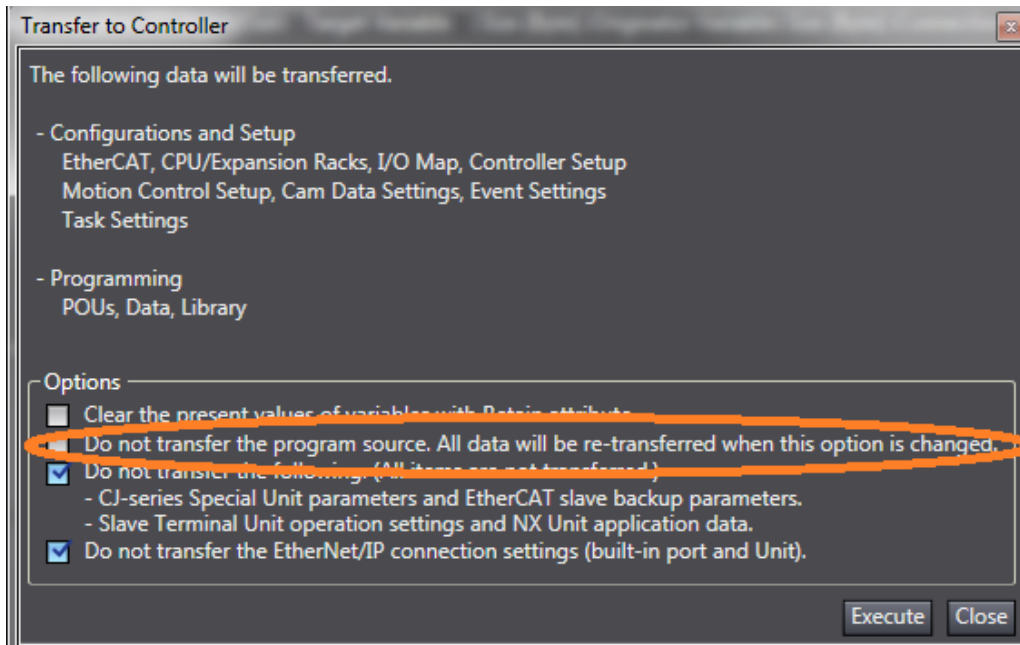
Transfer to Controller

The following data will be transferred.

- Configurations and Setup
EtherCAT, CPU/Expansion Racks, I/O Map, Controller Setup
Motion Control Setup, Cam Data Settings, Event Settings
Task Settings

- Programming
POUs, Data, Library

Options
Clear the present values of variables with Retain attribute.
Do not transfer the program source. All data will be re-transferred when this option is changed.
Do not transfer the following. (All items are not transferred.)
- CJ-series Special Unit parameters and EtherCAT slave backup parameters.
- Slave Terminal Unit operation settings and NX Unit application data.
Do not transfer the EtherNet/IP connection settings (built-in port and Unit).

Execute Close